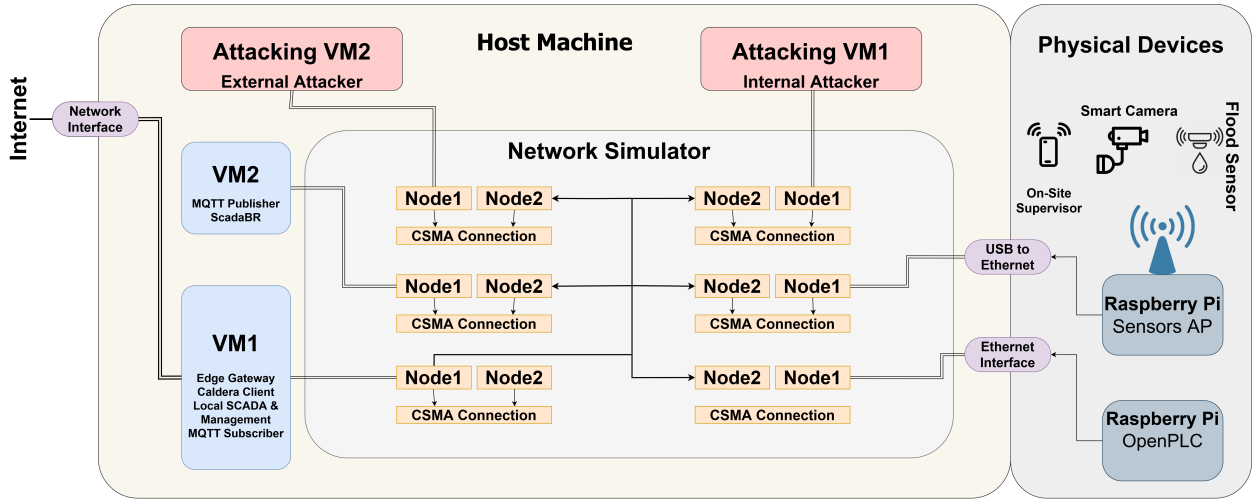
Internet

Network Interface

Host Machine

Attacking VM2
External Attacker

Attacking VM1
Internal Attacker

VM2
MQTT Publisher
ScadaBR

VM1
Edge Gateway
Caldera Client
Local SCADA & Management
MQTT Subscriber

Network Simulator

Node1 Node2
CSMA Connection

Node2 Node1
CSMA Connection

Node1 Node2
CSMA Connection

Node2 Node1
CSMA Connection

Node1 Node2
CSMA Connection

Node2 Node1
CSMA Connection

Physical Devices

Smart Camera

Flood Sensor

On-Site Supervisor

USB to Ethernet

Ethernet Interface

Raspberry Pi
Sensors AP

Raspberry Pi
OpenPLC